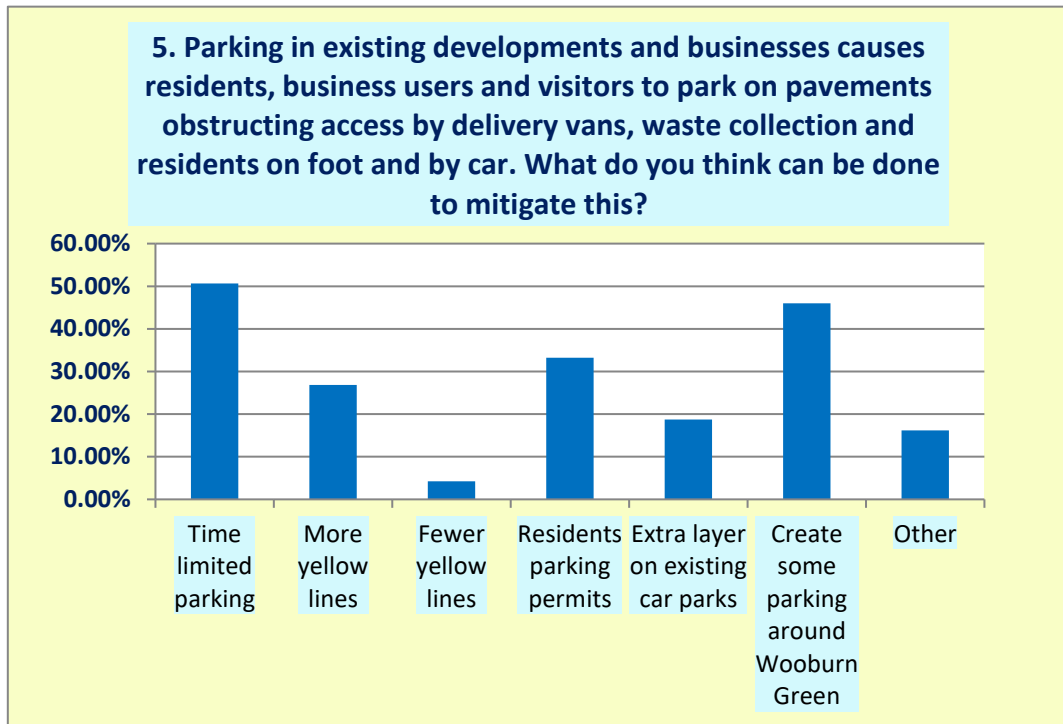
5. Parking in existing developments and businesses causes residents, business users and visitors to park on pavements obstructing access by delivery vans, waste collection and residents on foot and by car. What do you think can be done to mitigate this?

60.00%
50.00%
40.00%
30.00%
20.00%
10.00%
0.00%

Time limited parking
More yellow lines
Fewer yellow lines
Residents parking permits
Extra layer on existing car parks
Create some parking around Wooburn Green
Other